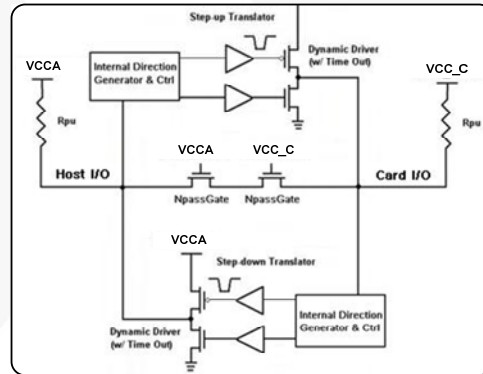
Step-up Translator

VCCA

Internal Direction Generator & Ctrl

Dynamic Driver (w/ Time Out)

VCC_C

Rpu

Rpu

VCCA

VCC_C

Host I/O

Card I/O

NpassGate

NpassGate

VCCA

Step-down Translator

Internal Direction Generator & Ctrl

Dynamic Driver (w/ Time Out)